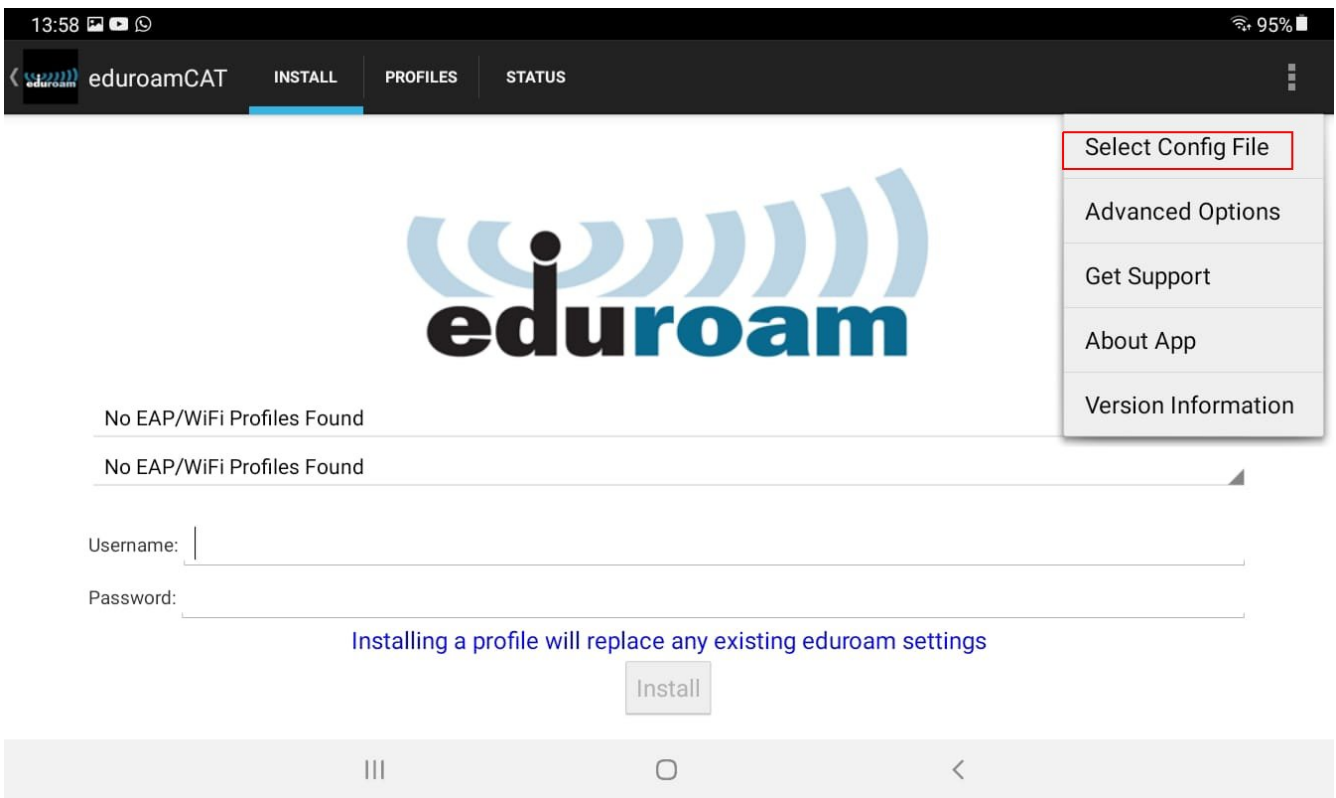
13:58
95%

eduroam eduroamCAT INSTALL PROFILES STATUS

Select Config File
Advanced Options
Get Support
About App
Version Information

eduroam

No EAP/WiFi Profiles Found

No EAP/WiFi Profiles Found

Username:

Password:

Installing a profile will replace any existing eduroam settings

Install